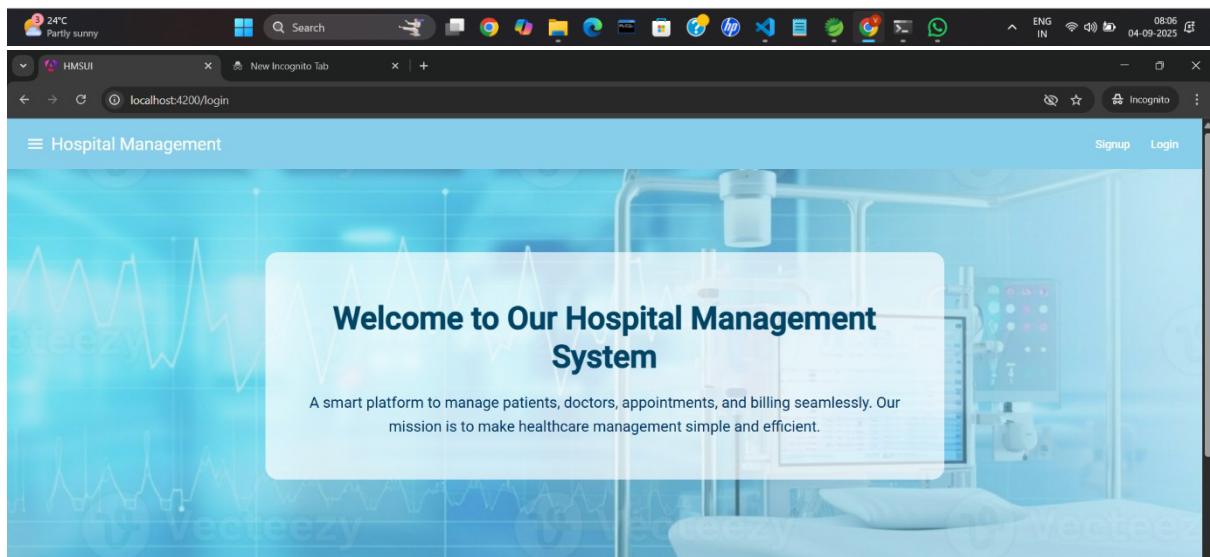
3 24°C
Partly sunny

Search

ENG
IN

08:06
04-09-2025

HMSUI ×
New Incognito Tab ×
+

localhost:4200/login

Incognito

≡ Hospital Management

Signup Login

Welcome to Our Hospital Management System

A smart platform to manage patients, doctors, appointments, and billing seamlessly. Our mission is to make healthcare management simple and efficient.

Vecteezy Vecteezy Vecteezy Vecteezy